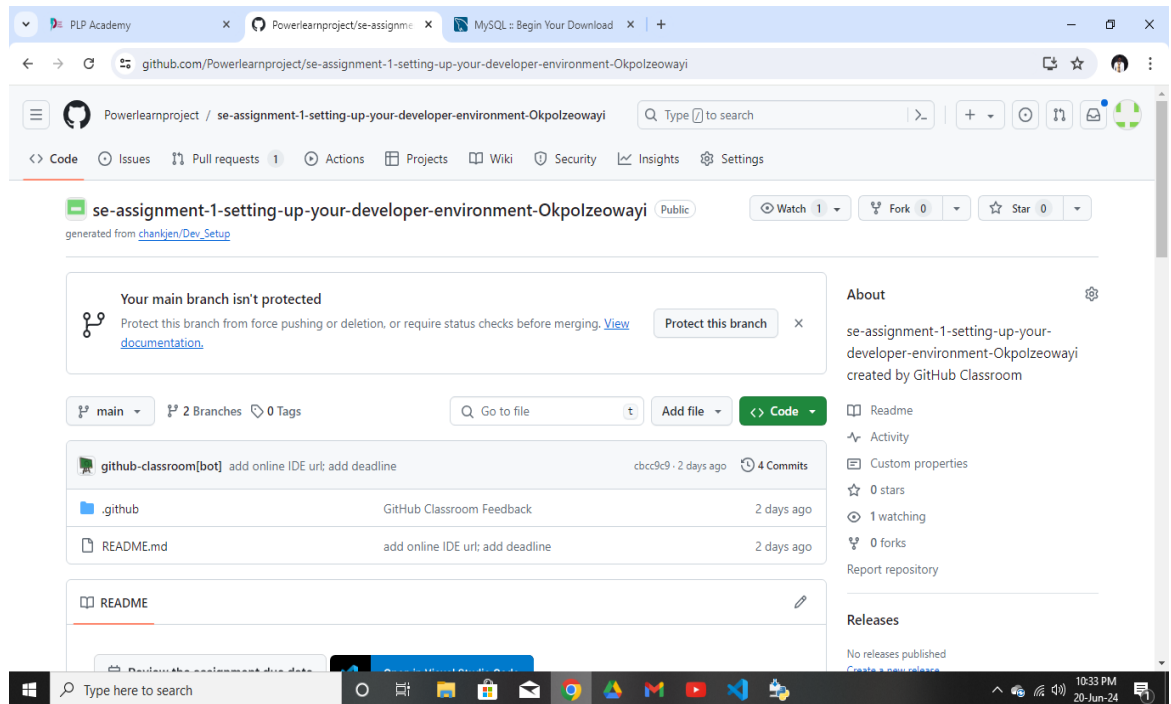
PLP Academy
Powerlearnproject/se-assignme
MySQL :: Begin Your Download

github.com/Powerlearnproject/se-assignment-1-setting-up-your-developer-environment-Okpolzeowayi

Powerlearnproject / se-assignment-1-setting-up-your-developer-environment-Okpolzeowayi
Type / to search

Code  Issues  Pull requests 1  Actions  Projects  Wiki  Security  Insights  Settings

se-assignment-1-setting-up-your-developer-environment-Okpolzeowayi  Public
generated from chankjen/Dev_Setup

Watch 1  Fork 0  Star 0

Your main branch isn't protected
Protect this branch from force pushing or deletion, or require status checks before merging. View documentation.
Protect this branch

main  2 Branches  0 Tags  Go to file  t  Add file  Code

github-classroom[bot] add online IDE url; add deadline  cbcc9c9 · 2 days ago  4 Commits

.github  GitHub Classroom Feedback  2 days ago
README.md  add online IDE url; add deadline  2 days ago

README

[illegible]  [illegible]

About
se-assignment-1-setting-up-your-developer-environment-Okpolzeowayi created by GitHub Classroom

Readme
Activity
Custom properties
0 stars
1 watching
0 forks
Report repository

Releases
No releases published
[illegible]

Type here to search
10:33 PM
20-Jun-24